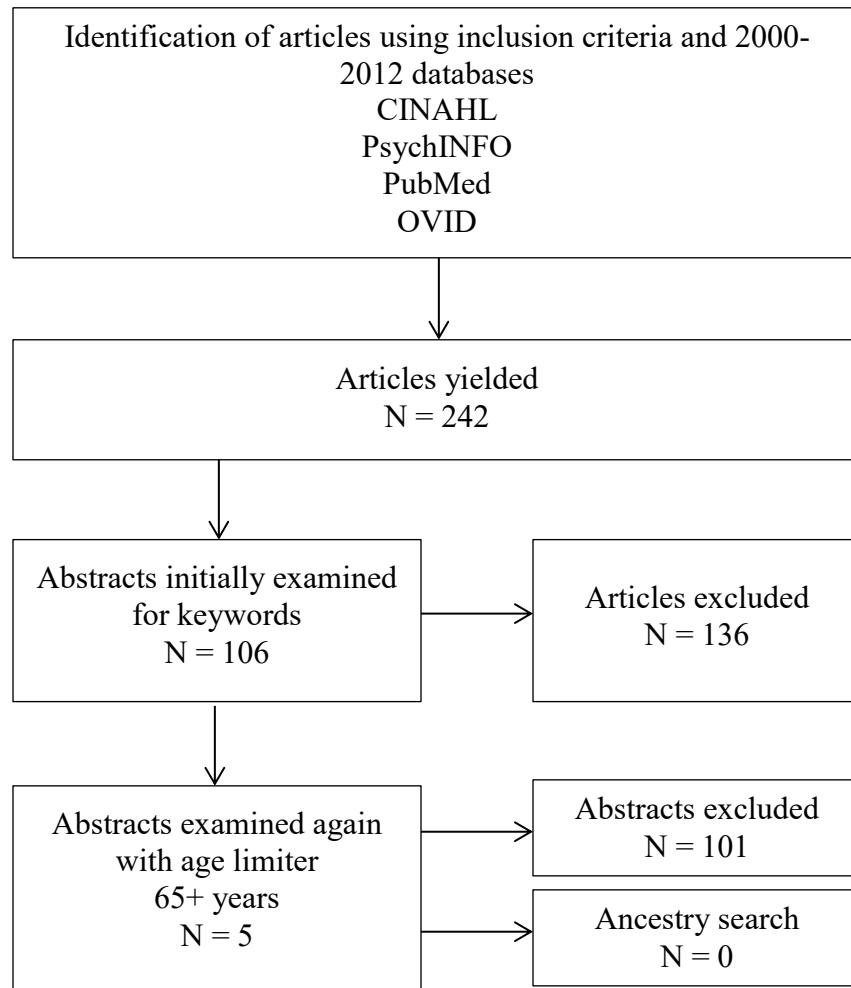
Identification of articles using inclusion criteria and 2000-2012 databases
CINAHL
PsychINFO
PubMed
OVID

Articles yielded
N = 242

Abstracts initially examined for keywords
N = 106

Articles excluded
N = 136

Abstracts examined again with age limiter
65+ years
N = 5

Abstracts excluded
N = 101

Ancestry search
N = 0